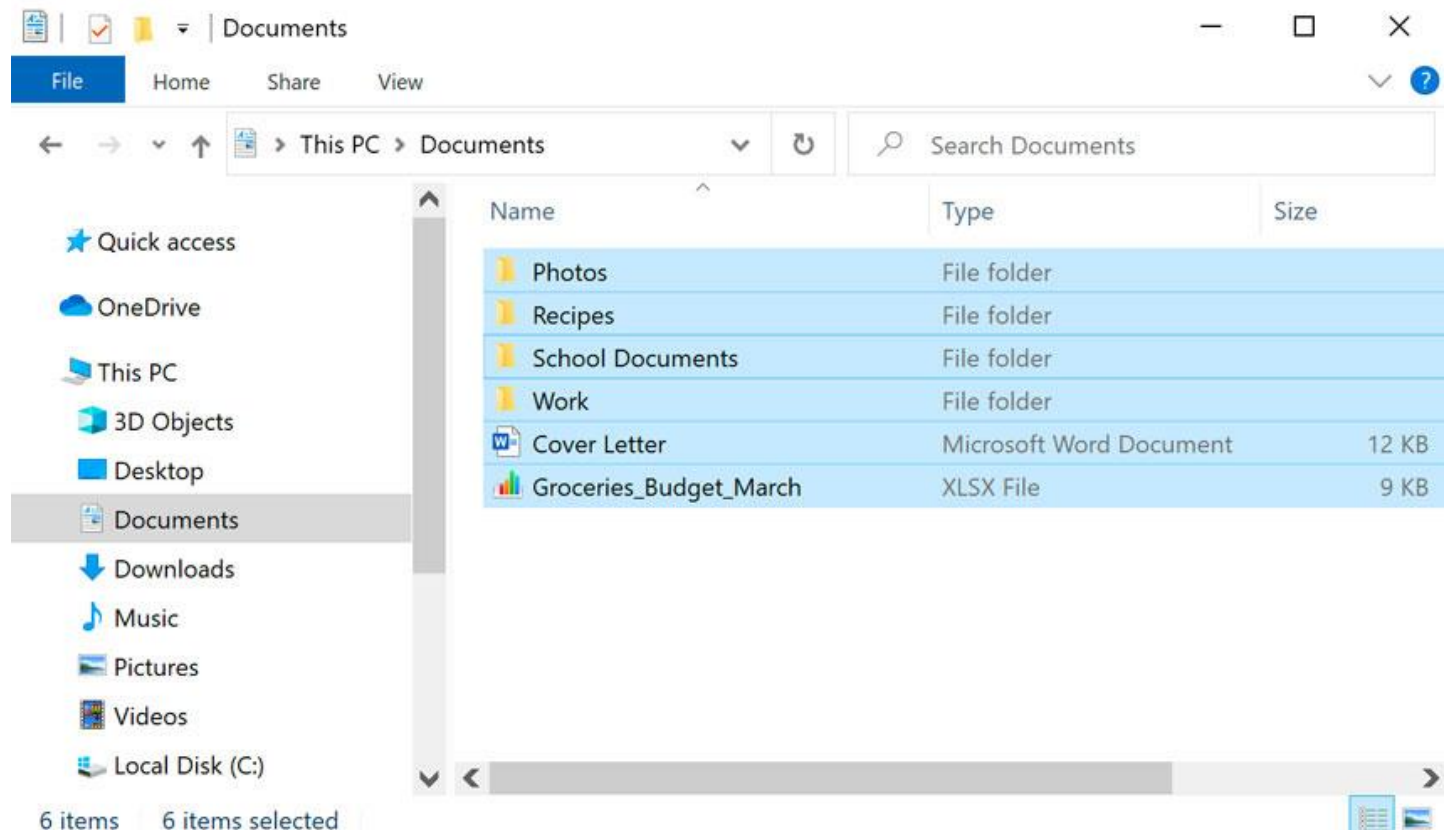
Documents

File Home Share View

This PC > Documents

Search Documents

Quick access
OneDrive
This PC
3D Objects
Desktop
Documents
Downloads
Music
Pictures
Videos
Local Disk (C:)

| Name | Type | Size |
|---|---|---|
| Photos | File folder | |
| Recipes | File folder | |
| School Documents | File folder | |
| Work | File folder | |
| Cover Letter | Microsoft Word Document | 12 KB |
| Groceries_Budget_March | XLSX File | 9 KB |

6 items 6 items selected